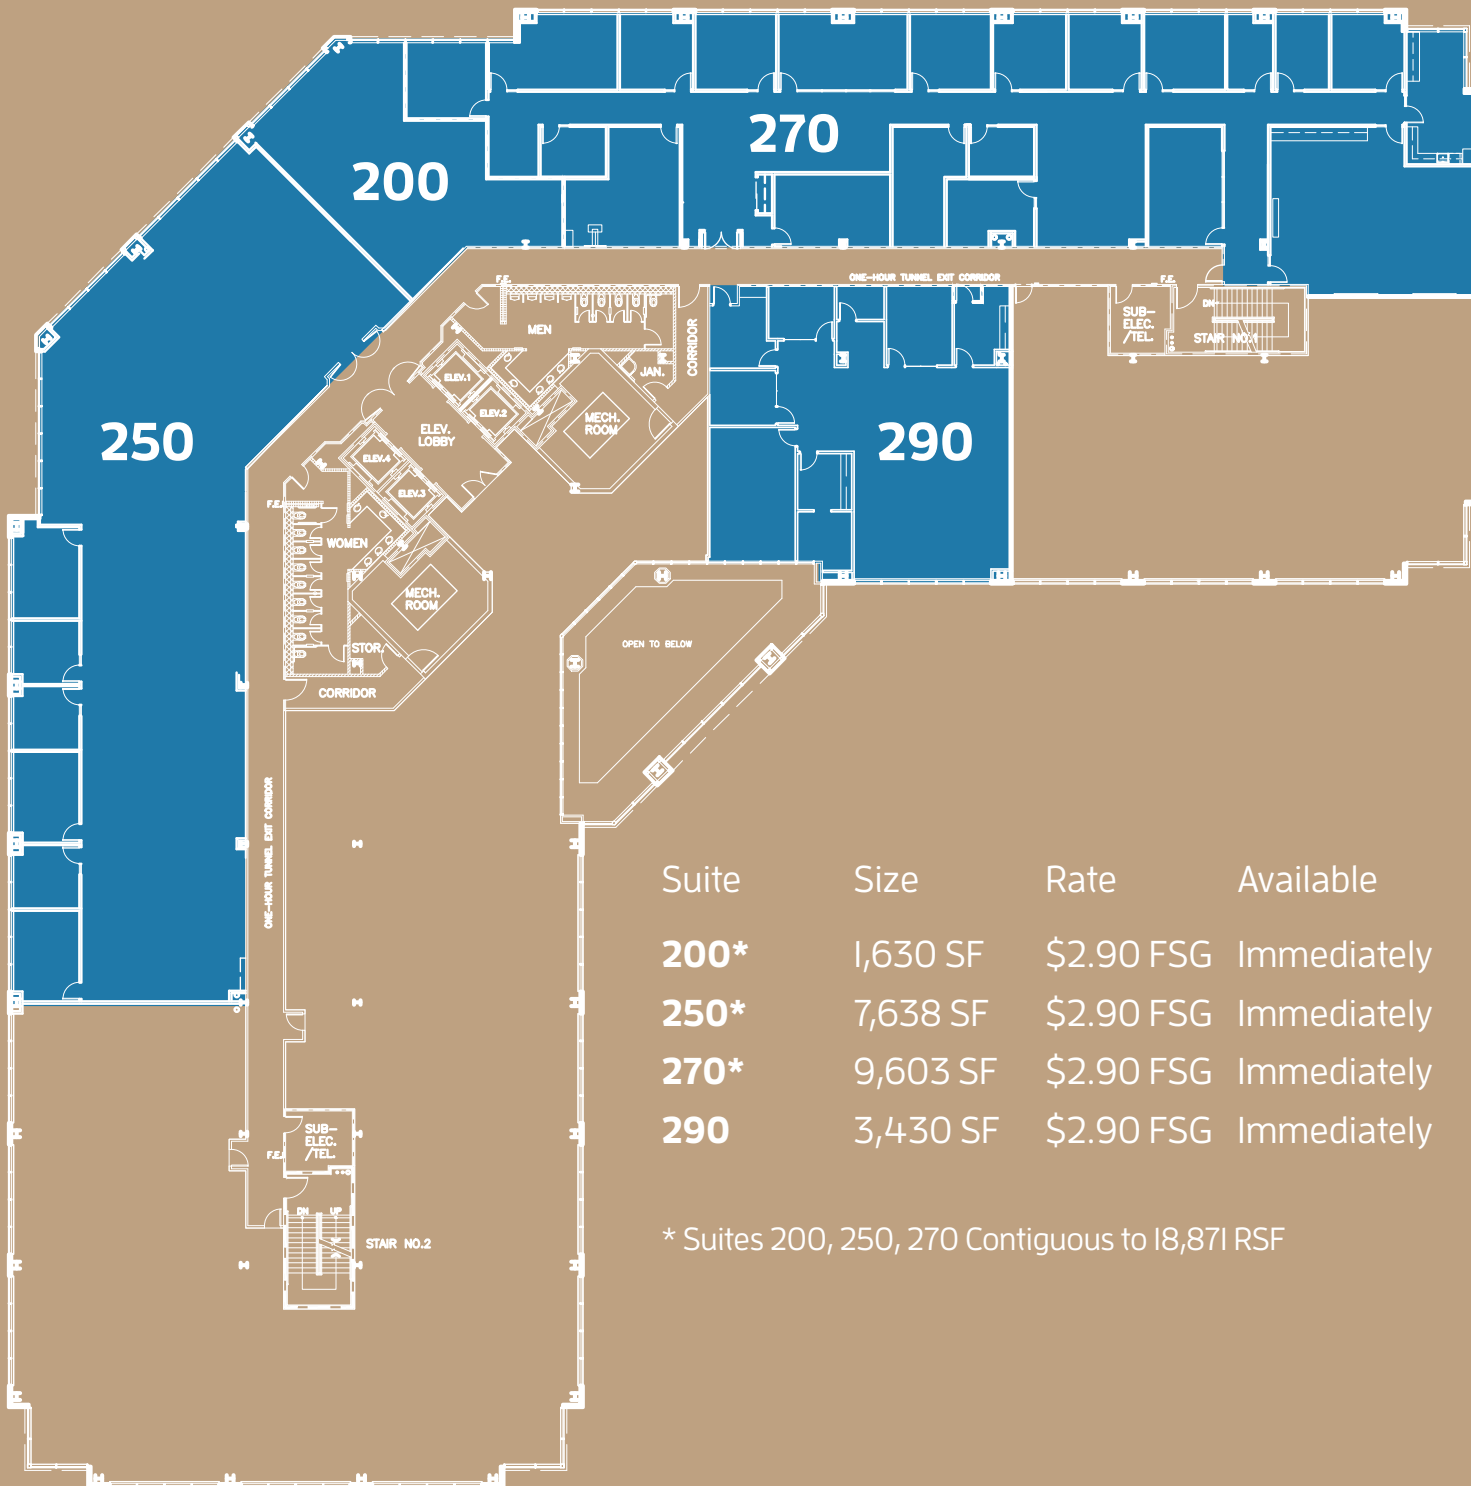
270

200

250

290

F.E.

ONE-HOUR TUNNEL EXIT CORRIDOR

F.E.

SUB-ELEC./TEL.

DN

STAIR NO.1

MEN

CORRIDOR

JAN.

ELEV.1

ELEV.2

MECH. ROOM

ELEV. LOBBY

ELEV.4

ELEV.3

F.E.

WOMEN

MECH. ROOM

STOR.

CORRIDOR

OPEN TO BELOW

ONE-HOUR TUNNEL EXIT CORRIDOR

SUB-ELEC./TEL.

F.E.

DN

UP

STAIR NO.2

| Suite | Size | Rate | Available |
|---|---|---|---|
| 200* | 1,630 SF | \$2.90 FSG | Immediately |
| 250* | 7,638 SF | \$2.90 FSG | Immediately |
| 270* | 9,603 SF | \$2.90 FSG | Immediately |
| 290 | 3,430 SF | \$2.90 FSG | Immediately |

* Suites 200, 250, 270 Contiguous to 18,871 RSF